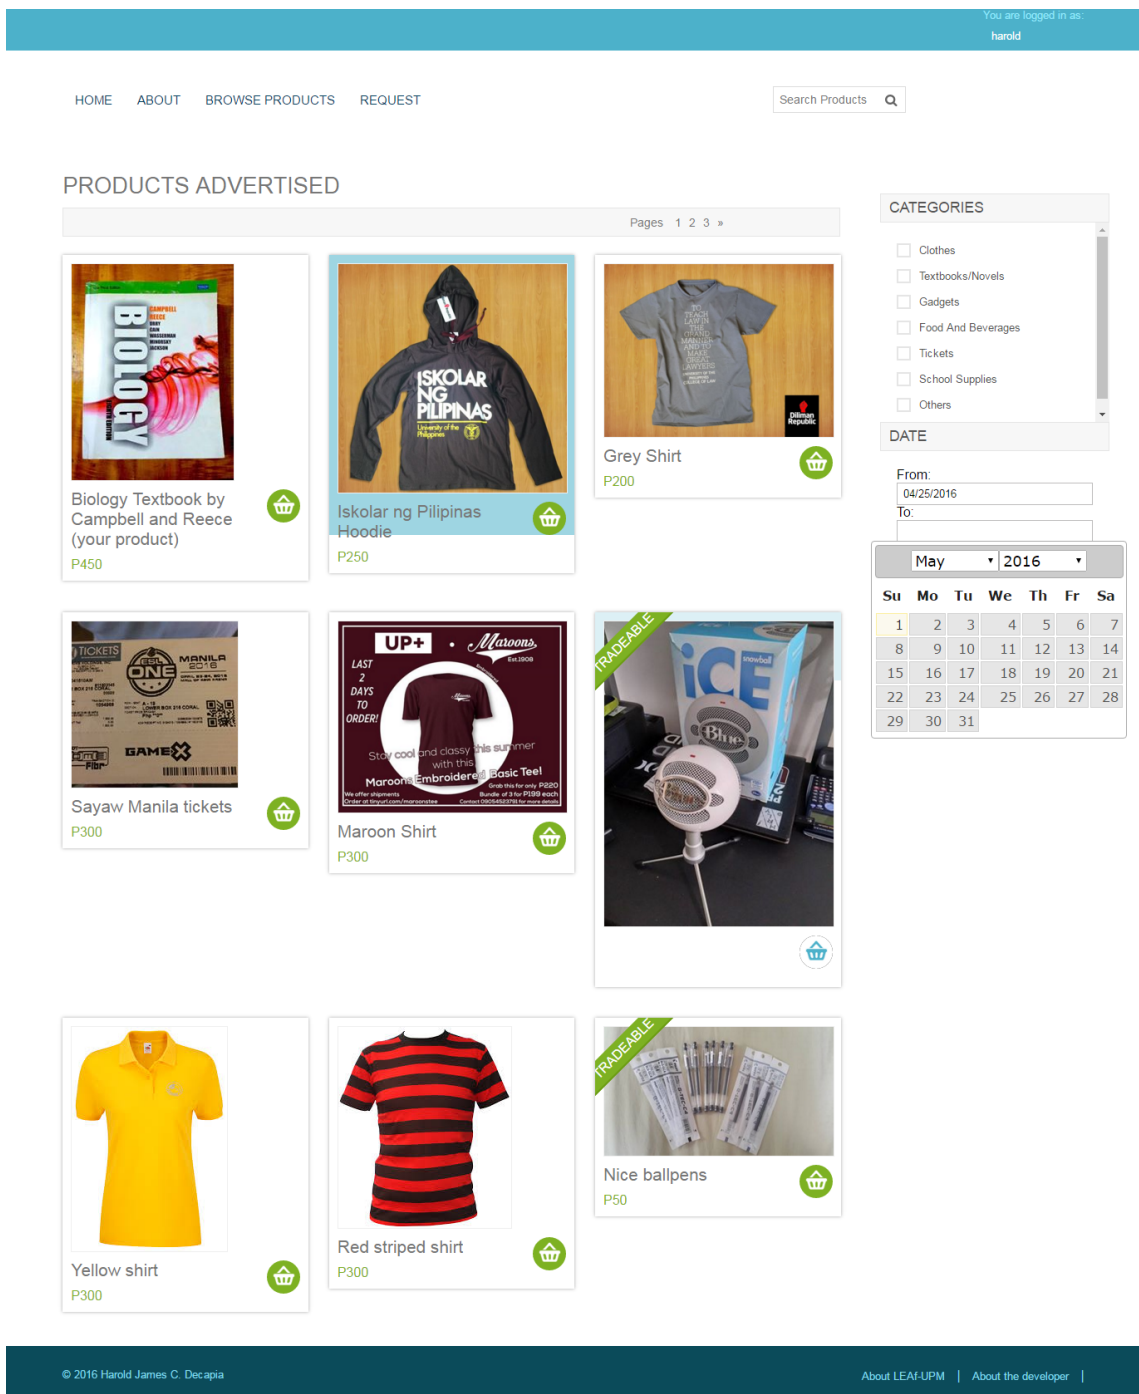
You are logged in as:
harold

HOME ABOUT BROWSE PRODUCTS REQUEST

Search Products

PRODUCTS ADVERTISED

Pages 1 2 3 »

BIOLOGY

Biology Textbook by Campbell and Reece (your product)
P450

ISKOLAR NG PILIPINAS

Iskolar ng Pilipinas Hoodie
P250

Grey Shirt
P200

TICKETS MANILA 2016 ESL ONE GAMEX

Sayaw Manila tickets
P300

UP+ Maroons LAST 2 DAYS TO ORDER!

Stay cool and classy this summer with this Maroons Embroidered Basic Tee!

Maroon Shirt
P300

TRADEABLE

ICE Blue

TRADEABLE

Yellow shirt
P300

Red striped shirt
P300

Nice ballpens
P50

CATEGORIES

Clothes
Textbooks/Novels
Gadgets
Food And Beverages
Tickets
School Supplies
Others

DATE

From:
04/25/2016
To:

May 2016

| Su | Mo | Tu | We | Th | Fr | Sa |
|---|---|---|---|---|---|---|
| 1 | 2 | 3 | 4 | 5 | 6 | 7 |
| 8 | 9 | 10 | 11 | 12 | 13 | 14 |
| 15 | 16 | 17 | 18 | 19 | 20 | 21 |
| 22 | 23 | 24 | 25 | 26 | 27 | 28 |
| 29 | 30 | 31 | | | | |

© 2016 Harold James C. Decapia

About LEAf-UPM | About the developer |